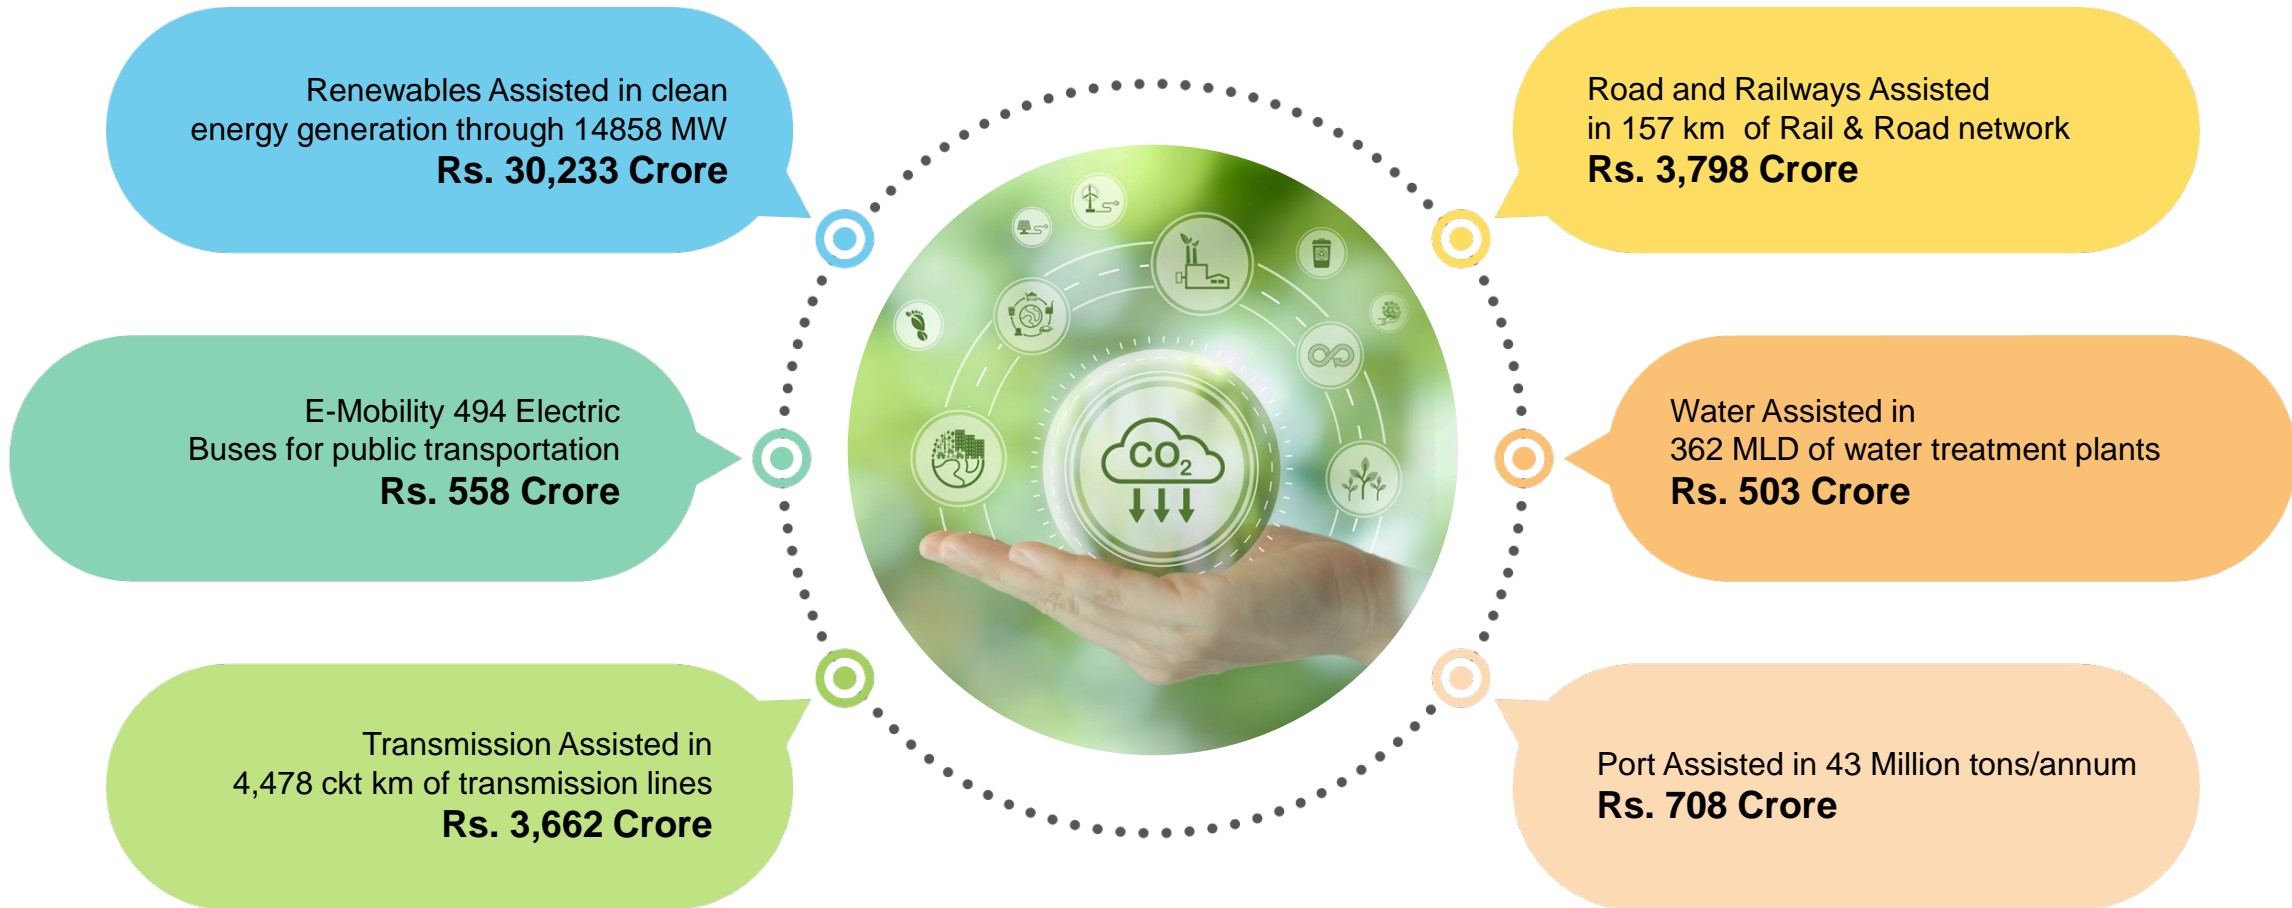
Renewables Assisted in clean energy generation through 14858 MW
Rs. 30,233 Crore

Road and Railways Assisted in 157 km of Rail & Road network
Rs. 3,798 Crore

E-Mobility 494 Electric Buses for public transportation
Rs. 558 Crore

$CO_2$

Water Assisted in 362 MLD of water treatment plants
Rs. 503 Crore

Transmission Assisted in 4,478 ckt km of transmission lines
Rs. 3,662 Crore

Port Assisted in 43 Million tons/annum
Rs. 708 Crore